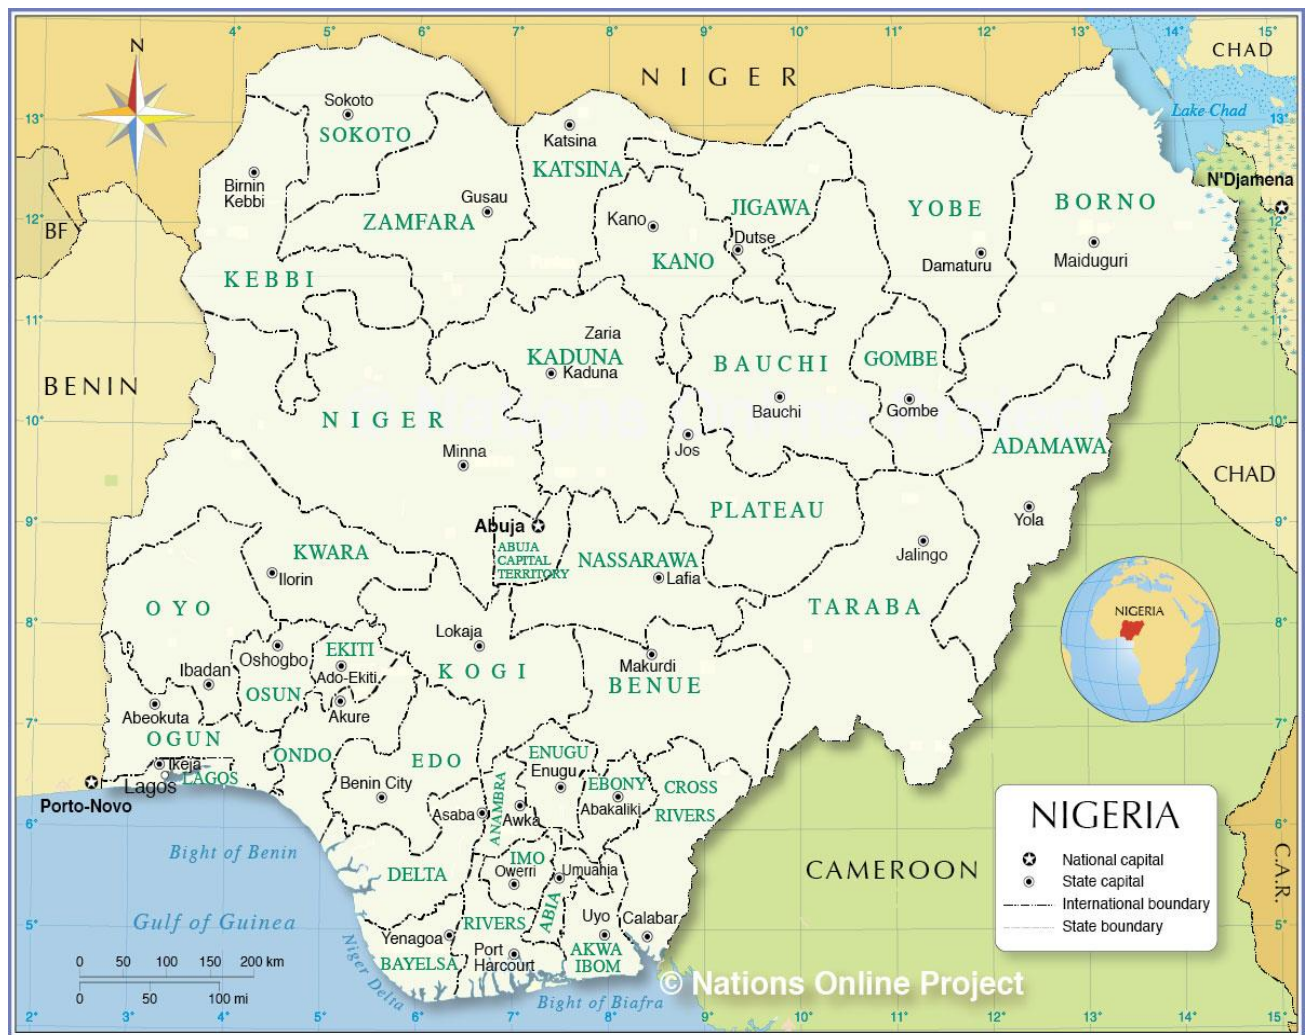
N

4° 5° 6° 7° 8° 9° 10° 11° 12° 13° 14° 15°

NIGER

CHAD

Lake Chad

13°

Sokoto
SOKOTO

Katsina
KATSINA

Birnin Kebbi

Gusau
ZAMFARA

Kano
JIGAWA
Dutse
KANO

YOBE
Damaturu

BORNO
Maiduguri

N'Djamena

12°

BF

KEBBI

11°

BENIN

Zaria
KADUNA
Kaduna

BAUCHI
Bauchi

GOMBE
Gombe

NIGER

Minna

Jos

10°

ADAMAWA

CHAD

Abuja
ABUJA CAPITAL TERRITORY

PLATEAU

Yola

9°

KWARA
Ilorin

NASSARAWA
Lafia

Jalingo

OYO

TARABA

Lokaja

8°

NIGERIA

EKITI
Oshogbo
Ado-Ekiti
Ibadan
OSUN
Akure

KOGI

Makurdi
BENUE

7°

Abeokuta
OGUN

ONDO

EDO

ENUGU
Enugu

Ikeja
LAGOS
Lagos

Porto-Novo

Benin City

ANAMBRA
Asaba
Awka

EBONYI
Abakaliki

CROSS RIVERS

6°

Bight of Benin

DELTA

IMO
Owerri
Umuahia

ABIA

CAMEROON

Gulf of Guinea

RIVERS

Uyo
Calabar

5°

Yenagoa
BAYELSA

Port Harcourt

AKWA IBOM

C.A.R.

Niger Delta

Bight of Biafra

© Nations Online Project

0 50 100 150 200 km
0 50 100 mi

2° 3° 4° 5° 6° 7° 8° 9° 10° 11° 12° 13° 14° 15°

NIGERIA
National capital
State capital
International boundary
State boundary